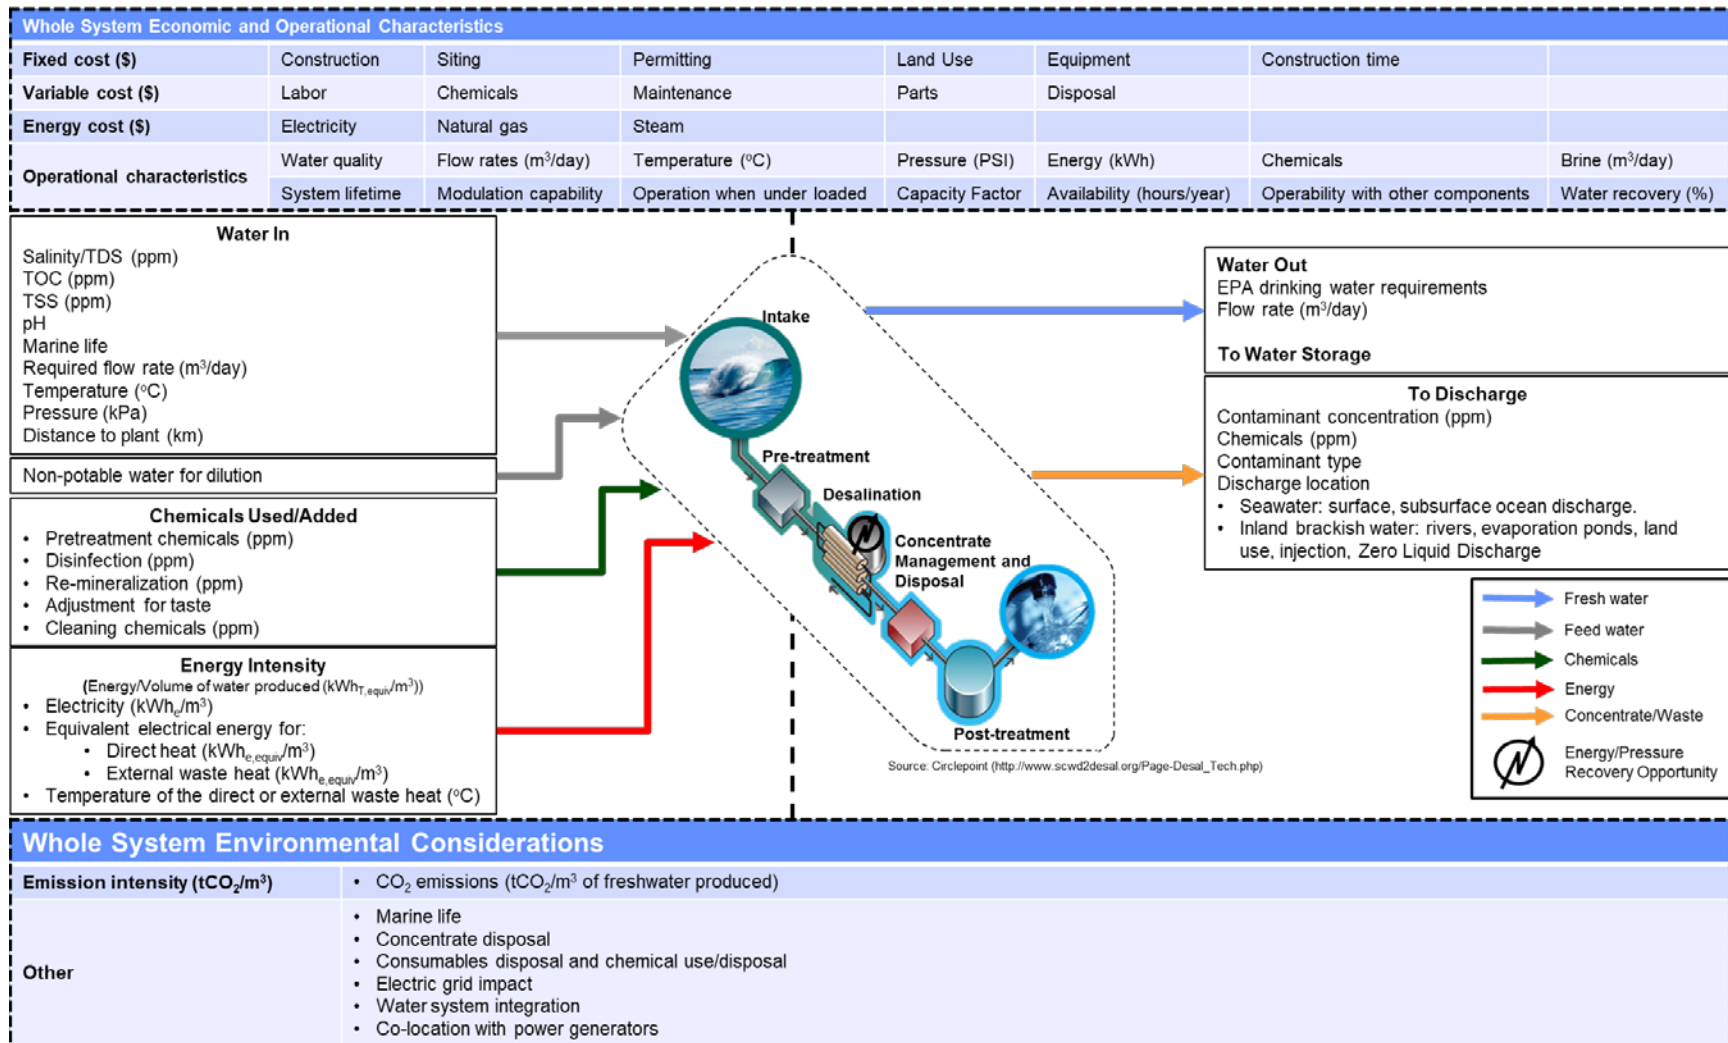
Whole System Economic and Operational Characteristics

| Fixed cost ($) | Construction | Siting | Permitting | Land Use | Equipment | Construction time | |
|---|---|---|---|---|---|---|---|
| Variable cost ($) | Labor | Chemicals | Maintenance | Parts | Disposal | | |
| Energy cost ($) | Electricity | Natural gas | Steam | | | | |
| Operational characteristics | Water quality | Flow rates (m$^3$/day) | Temperature (ºC) | Pressure (PSI) | Energy (kWh) | Chemicals | Brine (m$^3$/day) |
| | System lifetime | Modulation capability | Operation when under loaded | Capacity Factor | Availability (hours/year) | Operability with other components | Water recovery (%) |

Water In
Salinity/TDS (ppm)
TOC (ppm)
TSS (ppm)
pH
Marine life
Required flow rate (m$^3$/day)
Temperature (ºC)
Pressure (kPa)
Distance to plant (km)

Non-potable water for dilution

Chemicals Used/Added
• Pretreatment chemicals (ppm)
• Disinfection (ppm)
• Re-mineralization (ppm)
• Adjustment for taste
• Cleaning chemicals (ppm)

Energy Intensity
(Energy/Volume of water produced (kWh$_{T,equiv}$/m$^3$))
• Electricity (kWh$_e$/m$^3$)
• Equivalent electrical energy for:
• Direct heat (kWh$_{e,equiv}$/m$^3$)
• External waste heat (kWh$_{e,equiv}$/m$^3$)
• Temperature of the direct or external waste heat (ºC)

Intake
Pre-treatment
Desalination
Concentrate Management and Disposal
Post-treatment
Source: Circlepoint (http://www.scwd2desal.org/Page-Desal_Tech.php)

Water Out
EPA drinking water requirements
Flow rate (m$^3$/day)

To Water Storage

To Discharge
Contaminant concentration (ppm)
Chemicals (ppm)
Contaminant type
Discharge location
• Seawater: surface, subsurface ocean discharge.
• Inland brackish water: rivers, evaporation ponds, land use, injection, Zero Liquid Discharge

Fresh water
Feed water
Chemicals
Energy
Concentrate/Waste
Energy/Pressure Recovery Opportunity

Whole System Environmental Considerations

| Emission intensity (tCO$_2$/m$^3$) | • CO$_2$ emissions (tCO$_2$/m$^3$ of freshwater produced) |
|---|---|
| Other | • Marine life<br>• Concentrate disposal<br>• Consumables disposal and chemical use/disposal<br>• Electric grid impact<br>• Water system integration<br>• Co-location with power generators |